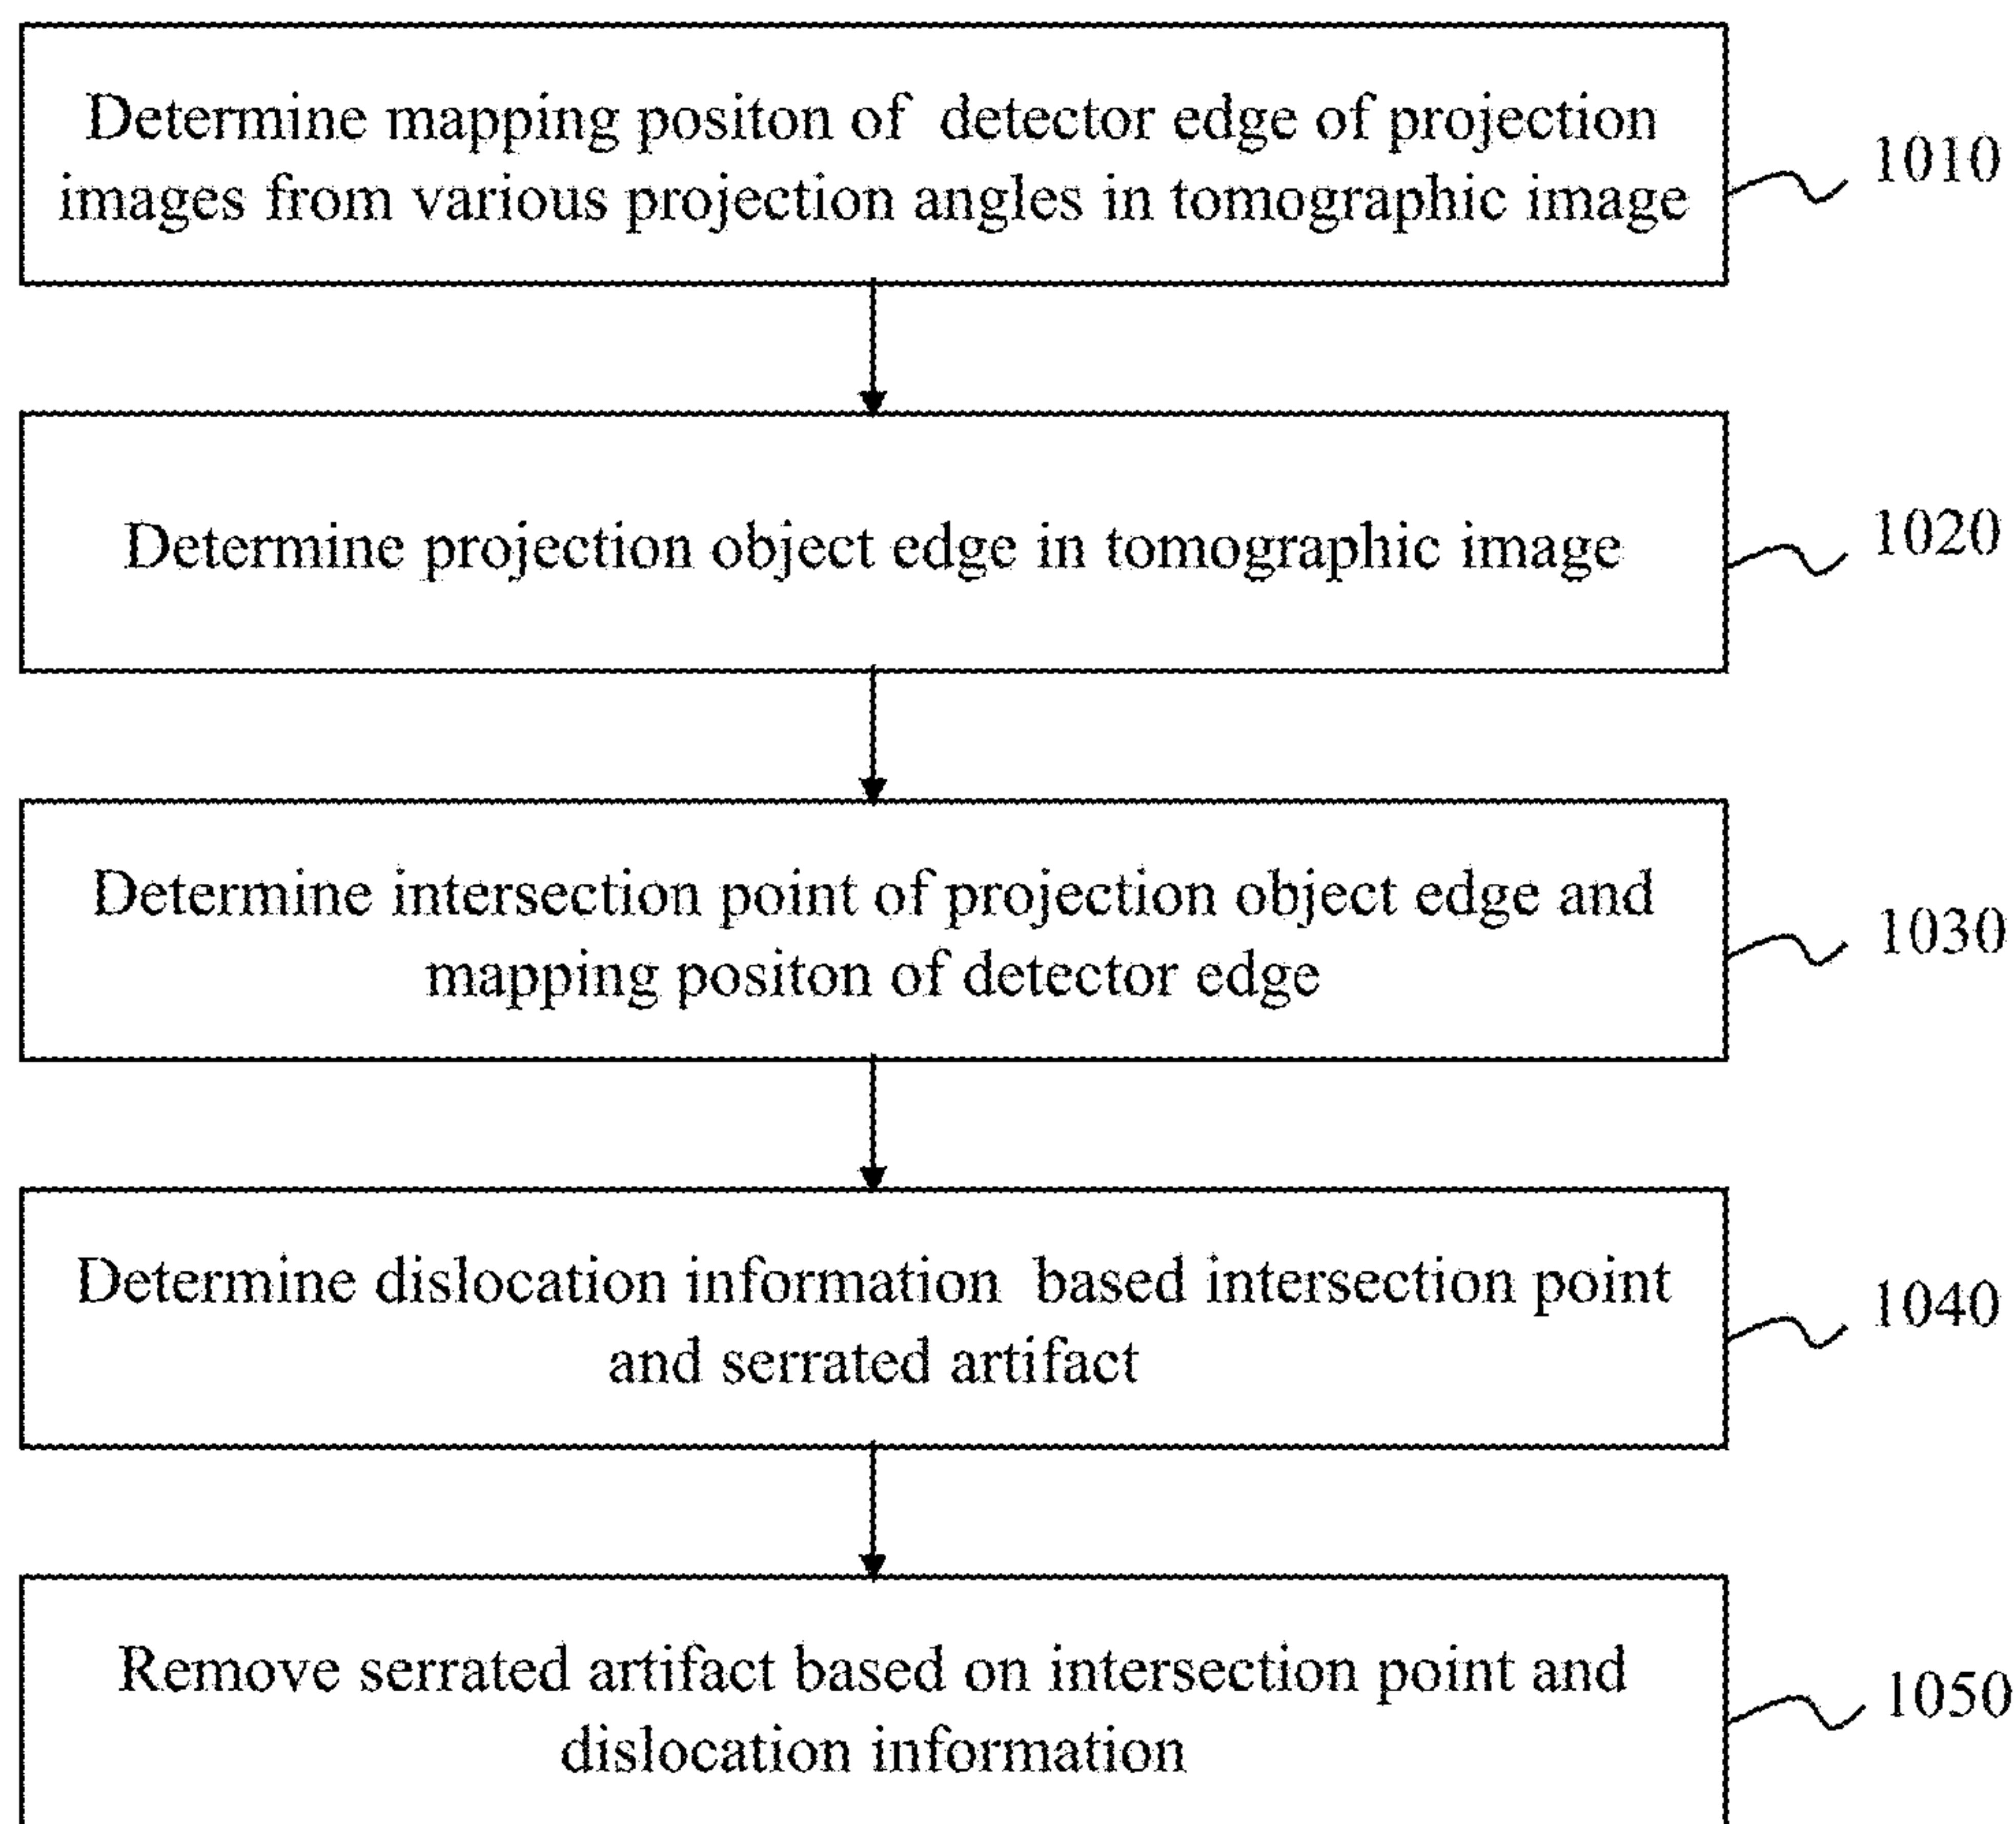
Determine mapping positon of detector edge of projection images from various projection angles in tomographic image

1010

Determine projection object edge in tomographic image

1020

Determine intersection point of projection object edge and mapping positon of detector edge

1030

Determine dislocation information based intersection point and serrated artifact

1040

Remove serrated artifact based on intersection point and dislocation information

1050